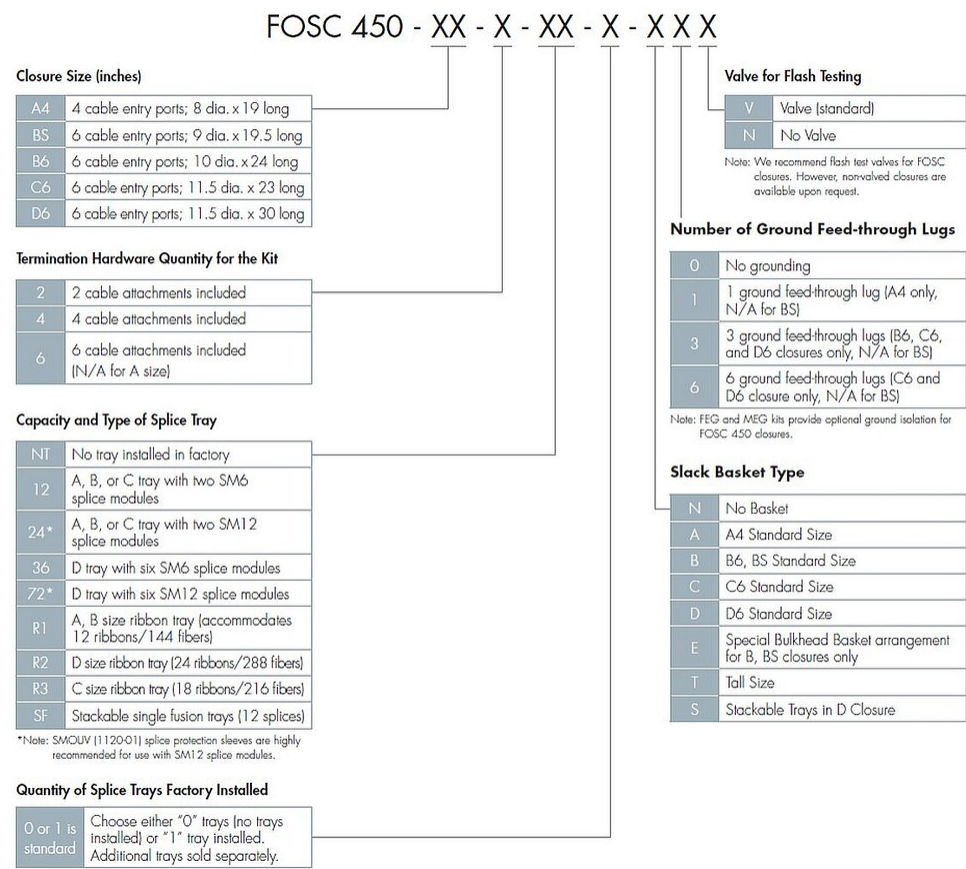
FOSC 450 - XX - X - XX - X - X X X

Closure Size (inches)

| A4 | 4 cable entry ports; 8 dia. x 19 long |
|---|---|
| BS | 6 cable entry ports; 9 dia. x 19.5 long |
| B6 | 6 cable entry ports; 10 dia. x 24 long |
| C6 | 6 cable entry ports; 11.5 dia. x 23 long |
| D6 | 6 cable entry ports; 11.5 dia. x 30 long |

Termination Hardware Quantity for the Kit

| 2 | 2 cable attachments included |
|---|---|
| 4 | 4 cable attachments included |
| 6 | 6 cable attachments included (N/A for A size) |

Capacity and Type of Splice Tray

| NT | No tray installed in factory |
|---|---|
| 12 | A, B, or C tray with two SM6 splice modules |
| 24* | A, B, or C tray with two SM12 splice modules |
| 36 | D tray with six SM6 splice modules |
| 72* | D tray with six SM12 splice modules |
| R1 | A, B size ribbon tray (accommodates 12 ribbons/144 fibers) |
| R2 | D size ribbon tray (24 ribbons/288 fibers) |
| R3 | C size ribbon tray (18 ribbons/216 fibers) |
| SF | Stackable single fusion trays (12 splices) |

*Note: SMOUV (1120-01) splice protection sleeves are highly recommended for use with SM12 splice modules.

Quantity of Splice Trays Factory Installed

| 0 or 1 is standard | Choose either "0" trays (no trays installed) or "1" tray installed. Additional trays sold separately. |
|---|---|

Valve for Flash Testing

| V | Valve (standard) |
|---|---|
| N | No Valve |

Note: We recommend flash test valves for FOSC closures. However, non-valved closures are available upon request.

Number of Ground Feed-through Lugs

| 0 | No grounding |
|---|---|
| 1 | 1 ground feed-through lug (A4 only, N/A for BS) |
| 3 | 3 ground feed-through lugs (B6, C6, and D6 closures only, N/A for BS) |
| 6 | 6 ground feed-through lugs (C6 and D6 closure only, N/A for BS) |

Note: FEG and MEG kits provide optional ground isolation for FOSC 450 closures.

Slack Basket Type

| N | No Basket |
|---|---|
| A | A4 Standard Size |
| B | B6, BS Standard Size |
| C | C6 Standard Size |
| D | D6 Standard Size |
| E | Special Bulkhead Basket arrangement for B, BS closures only |
| T | Tall Size |
| S | Stackable Trays in D Closure |